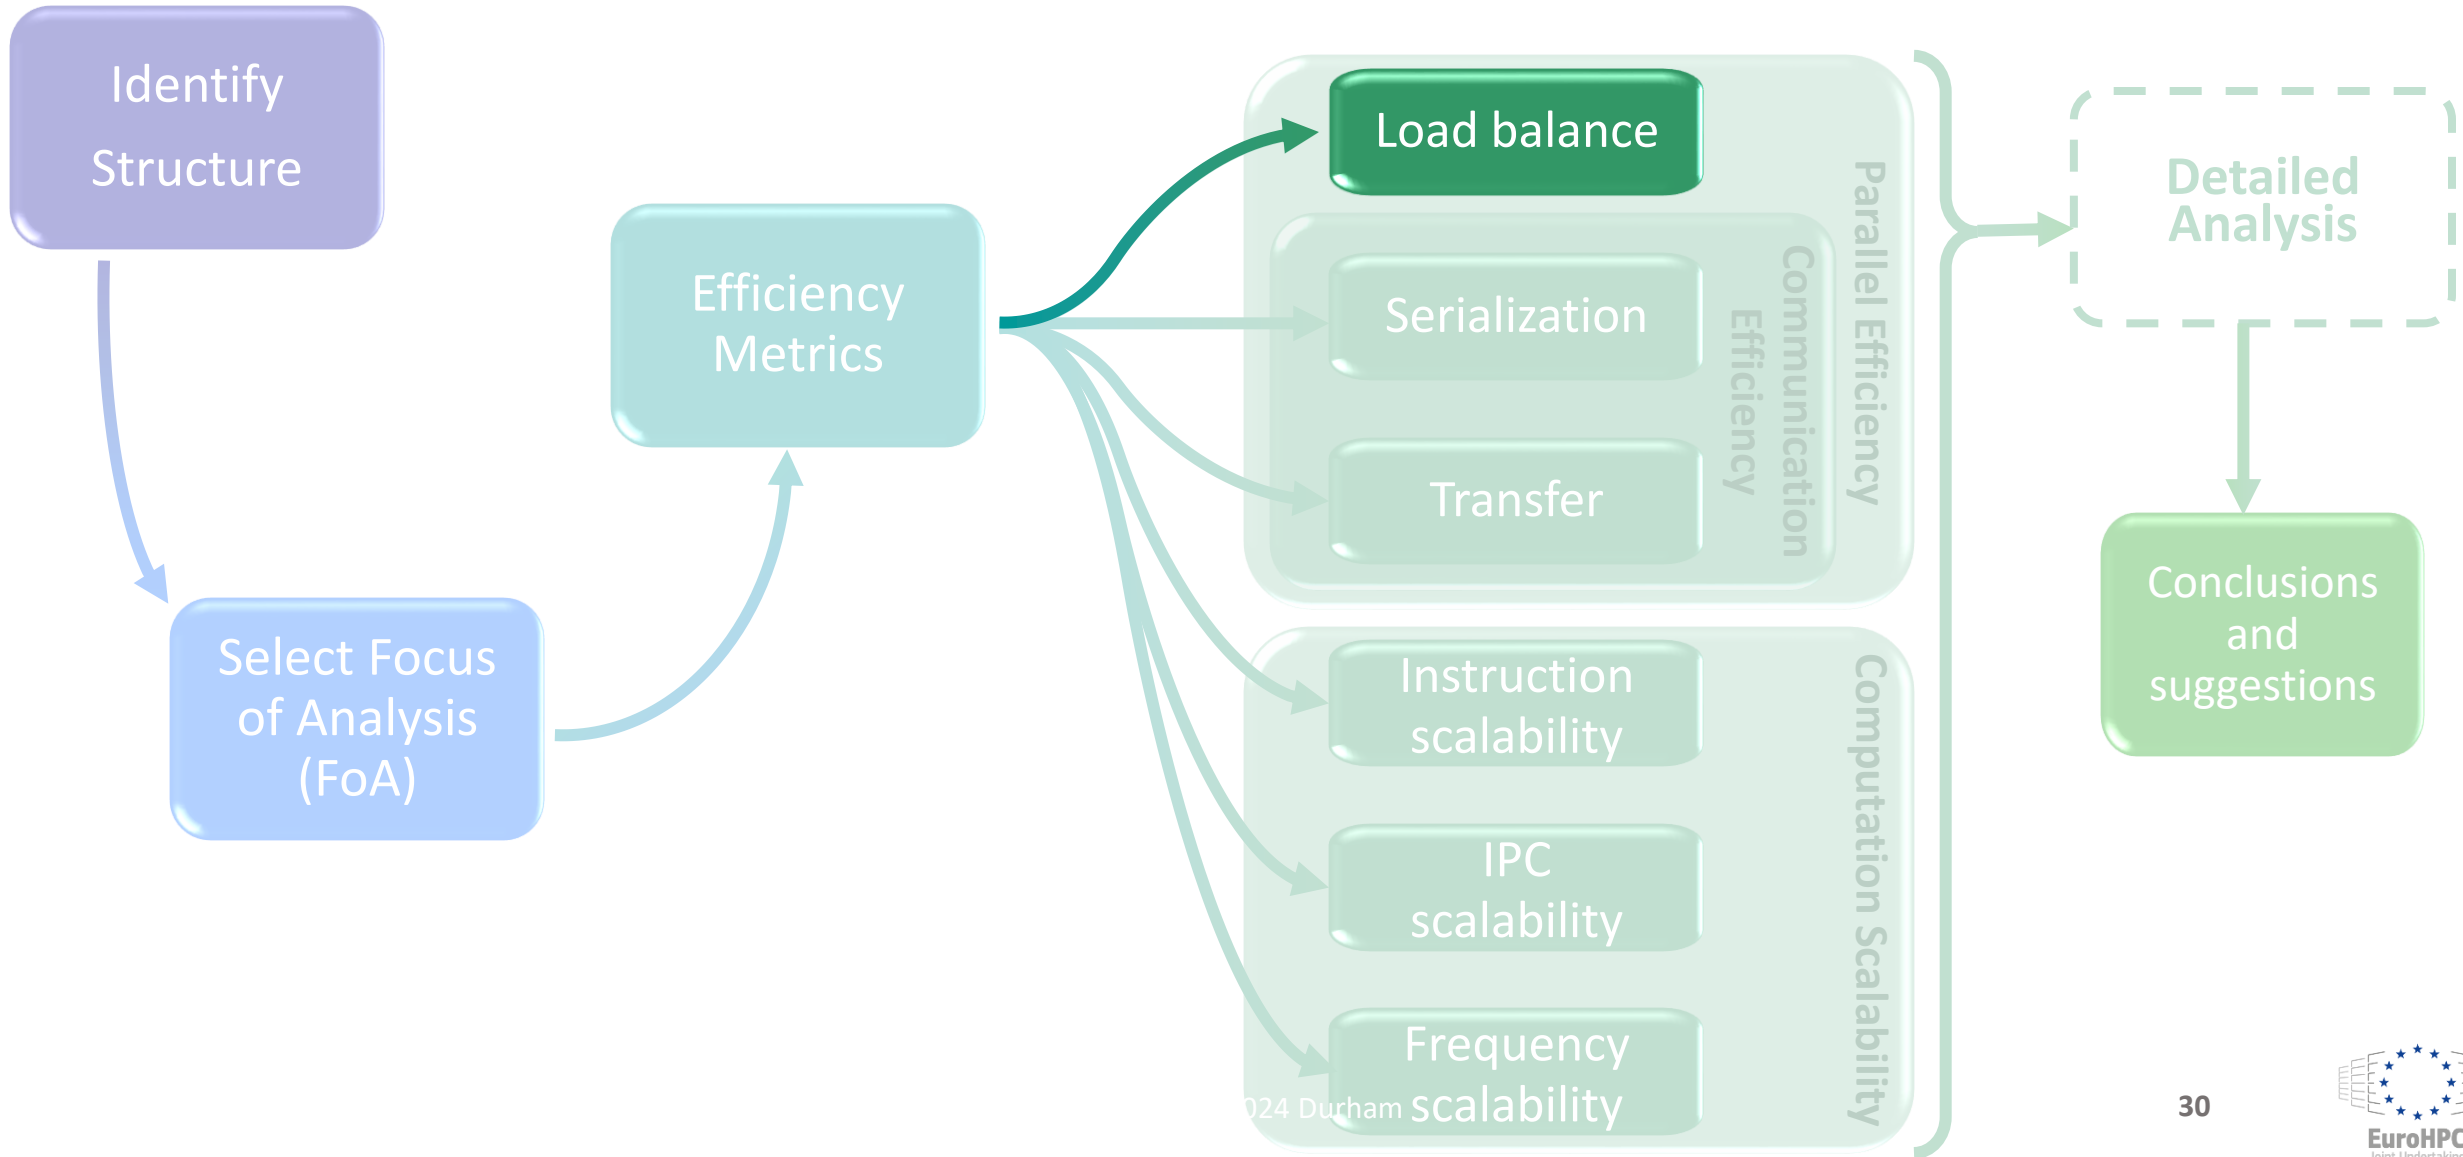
Identify Structure

Select Focus of Analysis (FoA)

Efficiency Metrics

Load balance

Serialization

Transfer

Communication Efficiency

Parallel Efficiency

Instruction scalability

IPC scalability

Frequency scalability

Computation Scalability

Detailed Analysis

Conclusions and suggestions

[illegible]024 Durham

30

EuroHPC
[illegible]